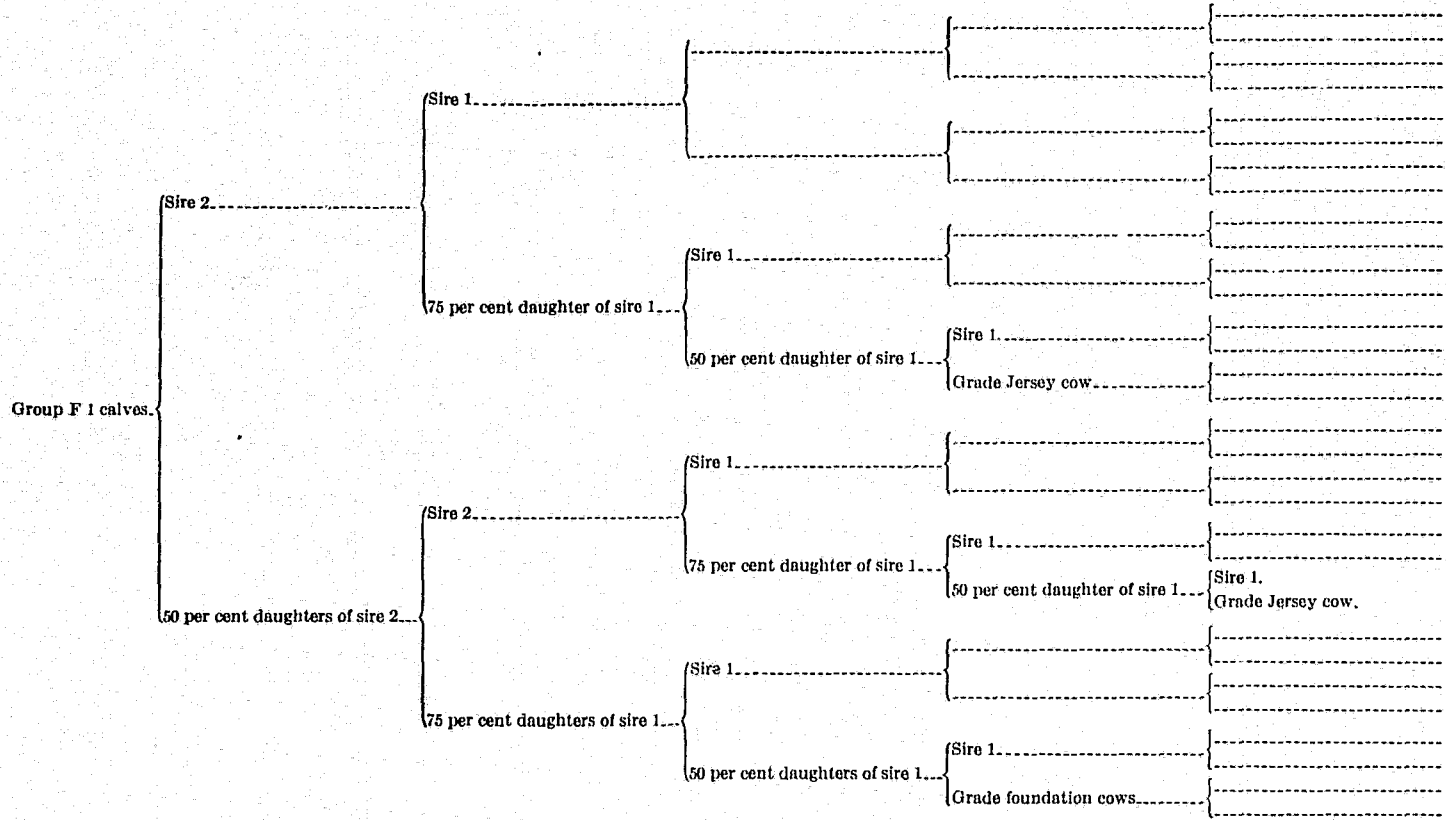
Group F 1 calves.

Sire 2

Sire 1

75 per cent daughter of sire 1

Sire 1

50 per cent daughter of sire 1

Sire 1.

Grade Jersey cow

50 per cent daughters of sire 2

Sire 2

Sire 1

75 per cent daughter of sire 1

Sire 1

50 per cent daughter of sire 1

Sire 1.

Grade Jersey cow.

75 per cent daughters of sire 1

Sire 1

50 per cent daughters of sire 1

Sire 1

Grade foundation cows